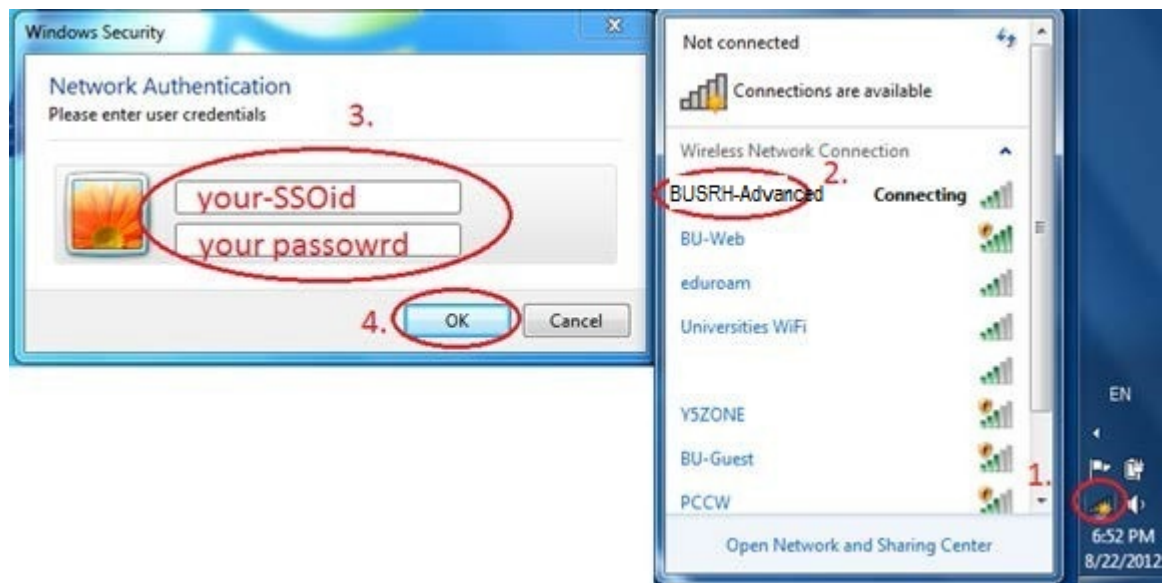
Windows Security

Network Authentication
Please enter user credentials

3.

your-SSOid
your passowrd

4. OK Cancel

Not connected

Connections are available

Wireless Network Connection

2.

BUSRH-Advanced Connecting

BU-Web

eduroam

Universities WiFi

Y5ZONE

BU-Guest

PCCW

Open Network and Sharing Center

EN

1.

6:52 PM
8/22/2012